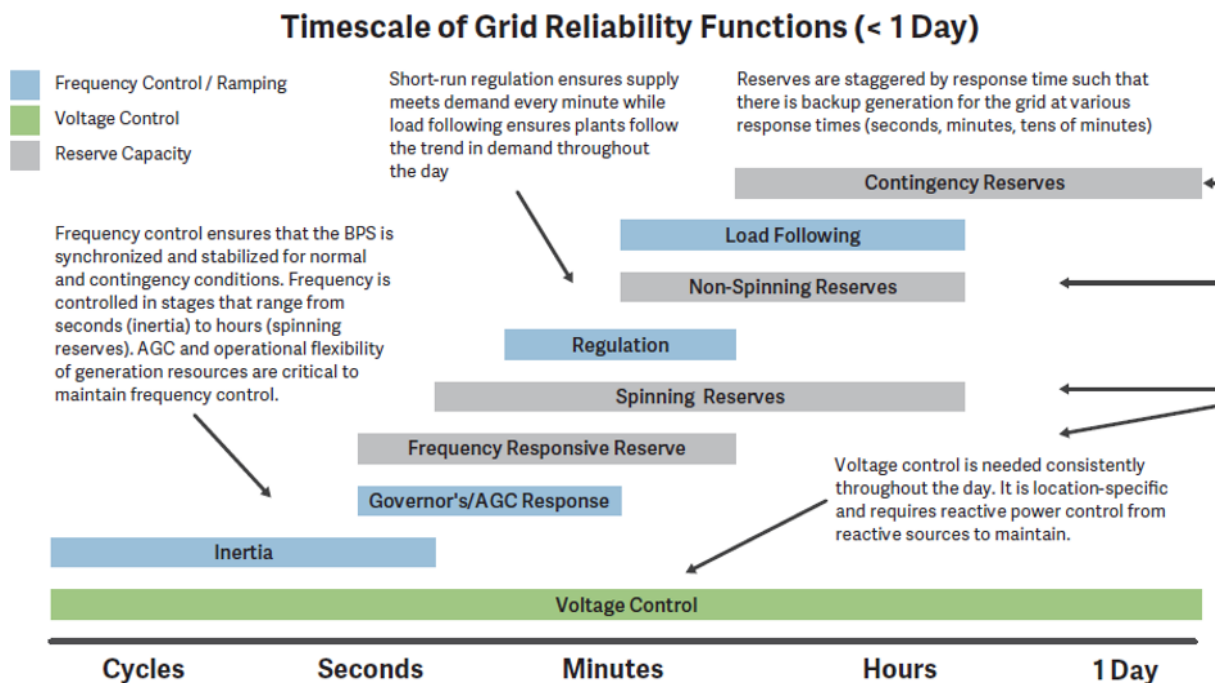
Timescale of Grid Reliability Functions (< 1 Day)

Frequency Control / Ramping
Voltage Control
Reserve Capacity

Short-run regulation ensures supply meets demand every minute while load following ensures plants follow the trend in demand throughout the day

Reserves are staggered by response time such that there is backup generation for the grid at various response times (seconds, minutes, tens of minutes)

Contingency Reserves

Frequency control ensures that the BPS is synchronized and stabilized for normal and contingency conditions. Frequency is controlled in stages that range from seconds (inertia) to hours (spinning reserves). AGC and operational flexibility of generation resources are critical to maintain frequency control.

Load Following

Non-Spinning Reserves

Regulation

Spinning Reserves

Frequency Responsive Reserve

Governor's/AGC Response

Voltage control is needed consistently throughout the day. It is location-specific and requires reactive power control from reactive sources to maintain.

Inertia

Voltage Control

Cycles
Seconds
Minutes
Hours
1 Day